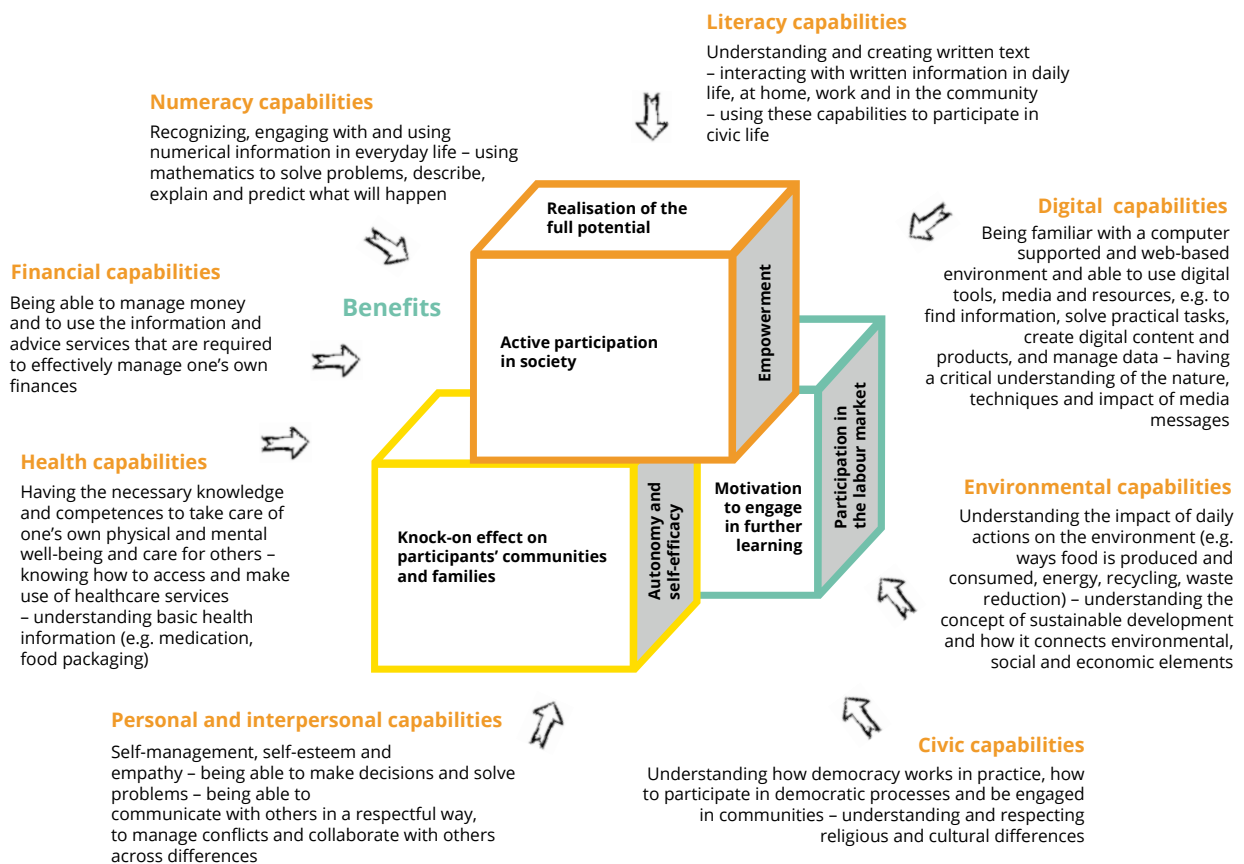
Literacy capabilities

Understanding and creating written text – interacting with written information in daily life, at home, work and in the community – using these capabilities to participate in civic life

Numeracy capabilities

Recognizing, engaging with and using numerical information in everyday life – using mathematics to solve problems, describe, explain and predict what will happen

Digital capabilities

Being familiar with a computer supported and web-based environment and able to use digital tools, media and resources, e.g. to find information, solve practical tasks, create digital content and products, and manage data – having a critical understanding of the nature, techniques and impact of media messages

Financial capabilities

Being able to manage money and to use the information and advice services that are required to effectively manage one's own finances

Benefits

Realisation of the full potential

Active participation in society

Empowerment

Participation in the labour market

Motivation to engage in further learning

Autonomy and self-efficacy

Knock-on effect on participants' communities and families

Health capabilities

Having the necessary knowledge and competences to take care of one's own physical and mental well-being and care for others – knowing how to access and make use of healthcare services – understanding basic health information (e.g. medication, food packaging)

Environmental capabilities

Understanding the impact of daily actions on the environment (e.g. ways food is produced and consumed, energy, recycling, waste reduction) – understanding the concept of sustainable development and how it connects environmental, social and economic elements

Personal and interpersonal capabilities

Self-management, self-esteem and empathy – being able to make decisions and solve problems – being able to communicate with others in a respectful way, to manage conflicts and collaborate with others across differences

Civic capabilities

Understanding how democracy works in practice, how to participate in democratic processes and be engaged in communities – understanding and respecting religious and cultural differences